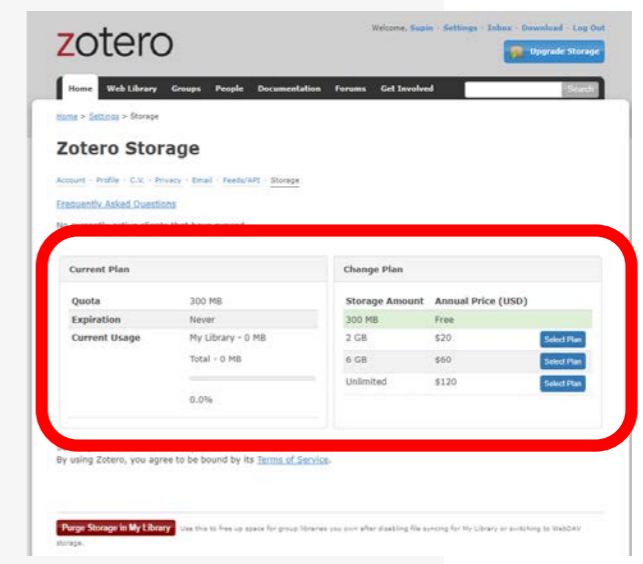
zotero

Welcome, Supin · Settings · Inbox · Download · Log Out

Upgrade Storage

Home Web Library Groups People Documentation Forums Get Involved

Search

Home > Settings > Storage

Zotero Storage

Account · Profile · C.V. · Privacy · Email · Feeds/API · Storage

Frequently Asked Questions

No currently active clients that have synced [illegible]

Current Plan

| Quota | 300 MB |
|---|---|
| Expiration | Never |
| Current Usage | My Library - 0 MB |
| | Total - 0 MB |
| | 0.0% |

Change Plan

| Storage Amount | Annual Price (USD) | |
|---|---|---|
| 300 MB | Free | |
| 2 GB | \$20 | Select Plan |
| 6 GB | \$60 | Select Plan |
| Unlimited | \$120 | Select Plan |

By using Zotero, you agree to be bound by its Terms of Service.

Purge Storage in My Library Use this to free up space for group libraries you own after disabling file syncing for My Library or switching to WebDAV storage.